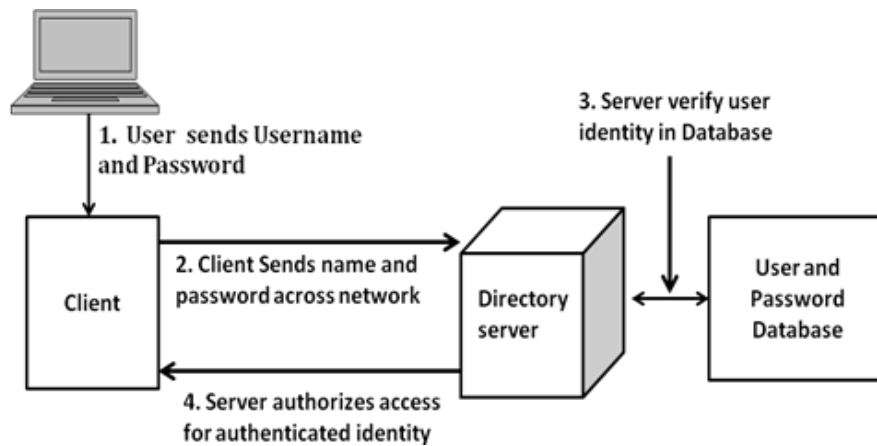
1. User sends Username and Password

3. Server verify user identity in Database

Client

2. Client Sends name and password across network

Directory server

User and Password Database

4. Server authorizes access for authenticated identity